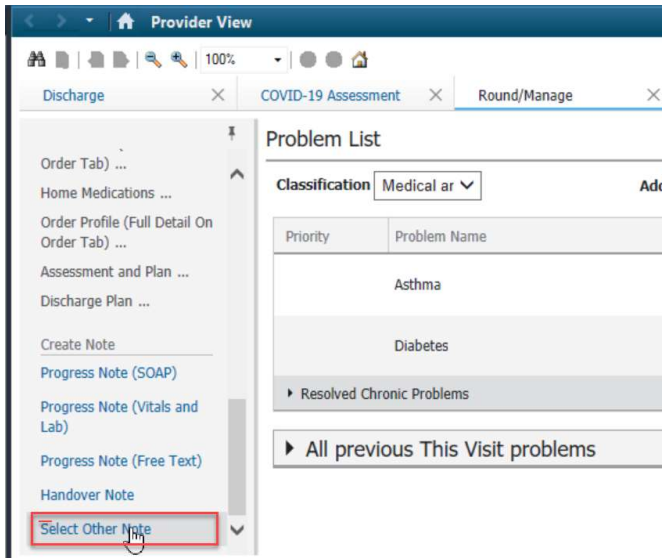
Provider View

100%

Discharge

COVID-19 Assessment

Round/Manage

Order Tab) ...

Home Medications ...

Order Profile (Full Detail On Order Tab) ...

Assessment and Plan ...

Discharge Plan ...

Create Note

Progress Note (SOAP)

Progress Note (Vitals and Lab)

Progress Note (Free Text)

Handover Note

Select Other Note

Problem List

Classification Medical ar

Ad

| Priority | Problem Name |
|---|---|
| | Asthma |
| | Diabetes |

Resolved Chronic Problems

All previous This Visit problems